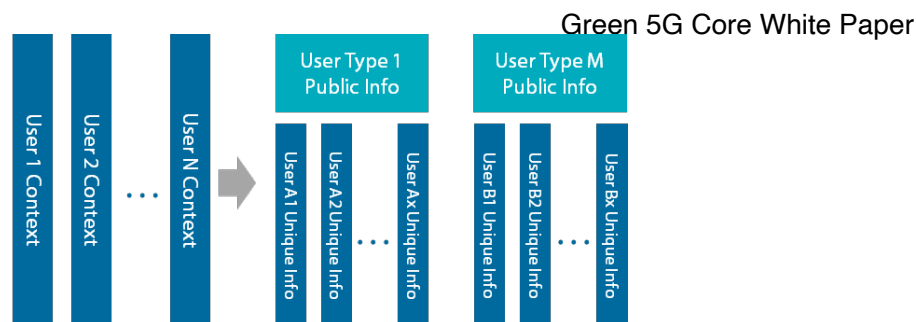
Green 5G Core White Paper

User 1 Context

User 2 Context

...

User N Context

User Type 1 Public Info

User A1 Unique Info

User A2 Unique Info

...

User Ax Unique Info

User Type M Public Info

User B1 Unique Info

User B2 Unique Info

...

User Bx Unique Info